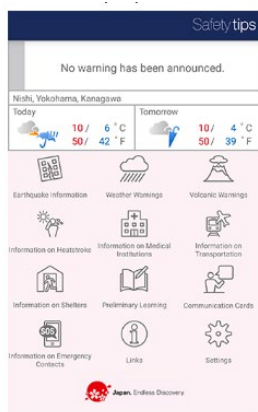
Safety tips

No warning has been announced.

Nishi, Yokohama, Kanagawa

| Today | | Tomorrow | |
|---|---|---|---|
| 10 / 6 °C | | 10 / 4 °C | |
| 50 / 42 °F | | 50 / 39 °F | |

Earthquake Information
Weather Warnings
Volcanic Warnings
Information on Heatstroke
Information on Medical Institutions
Information on Transportation
Information on Shelters
Preliminary Learning
Communication Cards
SOS
Information on Emergency Contacts
Links
Settings

Japan. Endless Discovery.